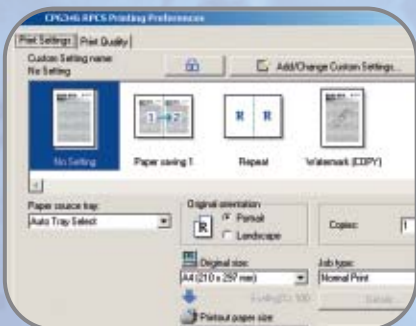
CP6346 RPCS Printing Preferences

Print Settings | Print Quality

Custom Setting name
No Setting

Add/Change Custom Settings...

No Setting
Paper saving 1
Repeat
Watermark (COPY)

Paper source tray:
Auto Tray Select

Original orientation
Portrait
Landscape

Copies:
1

Original size:
A4 (210 x 297 mm)

Job type:
Normal Print

Printout paper size